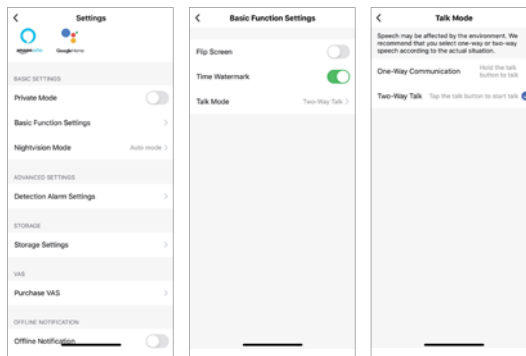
<
Settings
amazon alexa
Google Home
BASIC SETTINGS
Private Mode
Basic Function Settings >
Nightvision Mode Auto mode >
ADVANCED SETTINGS
Detection Alarm Settings >
STORAGE
Storage Settings >
VAS
Purchase VAS >
OFFLINE NOTIFICATION
Offline Notification

<
Basic Function Settings
Flip Screen
Time Watermark
Talk Mode Two-Way Talk >

<
Talk Mode
Speech may be affected by the environment. We recommend that you select one-way or two-way speech according to the actual situation.
One-Way Communication Hold the talk button to talk
Two-Way Talk Tap the talk button to start talk